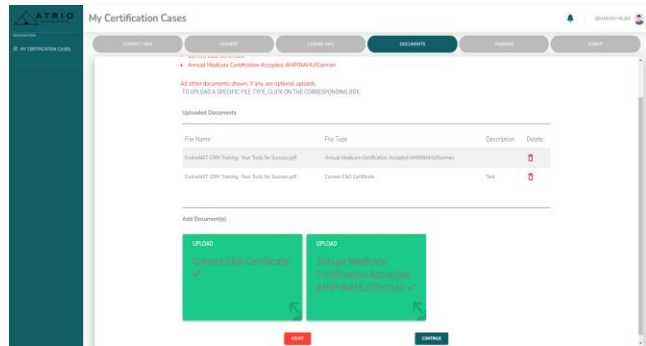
ATRIO

My Certification Cases

NAVIGATION
MY CERTIFICATION CASES

SHANNON HELMS

CONTACT INFO
PAYMENT
LICENSE INFO
DOCUMENTS
TRAINING
SUBMIT

• Annual Medicare Certification Accepted AHIP/NAHU/Gorman

All other documents shown, if any, are optional uploads.
TO UPLOAD A SPECIFIC FILE TYPE, CLICK ON THE CORRESPONDING BOX.

Uploaded Documents

| File Name | File Type | Description | Delete |
|---|---|---|---|
| EvolveNXT CRM Training - Your Tools for Success.pdf | Annual Medicare Certification Accepted AHIP/NAHU/Gorman | | |
| EvolveNXT CRM Training - Your Tools for Success.pdf | Current E&O Certificate | Test | |

Add Document(s)

UPLOAD
Current E&O Certificate ✓

UPLOAD
Annual Medicare Certification Accepted AHIP/NAHU/Gorman ✓

BACK
CONTINUE